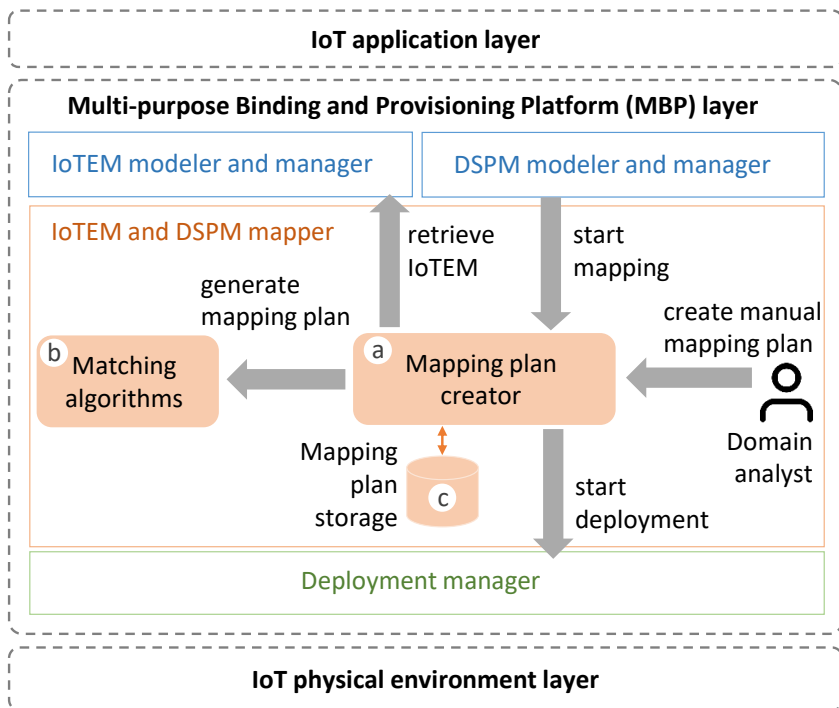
IoT application layer

Multi-purpose Binding and Provisioning Platform (MBP) layer

IoTEM modeler and manager

DSPM modeler and manager

IoTEM and DSPM mapper

retrieve IoTEM

start mapping

generate mapping plan

create manual mapping plan

b Matching algorithms

a Mapping plan creator

Domain analyst

Mapping plan storage

c

start deployment

Deployment manager

IoT physical environment layer